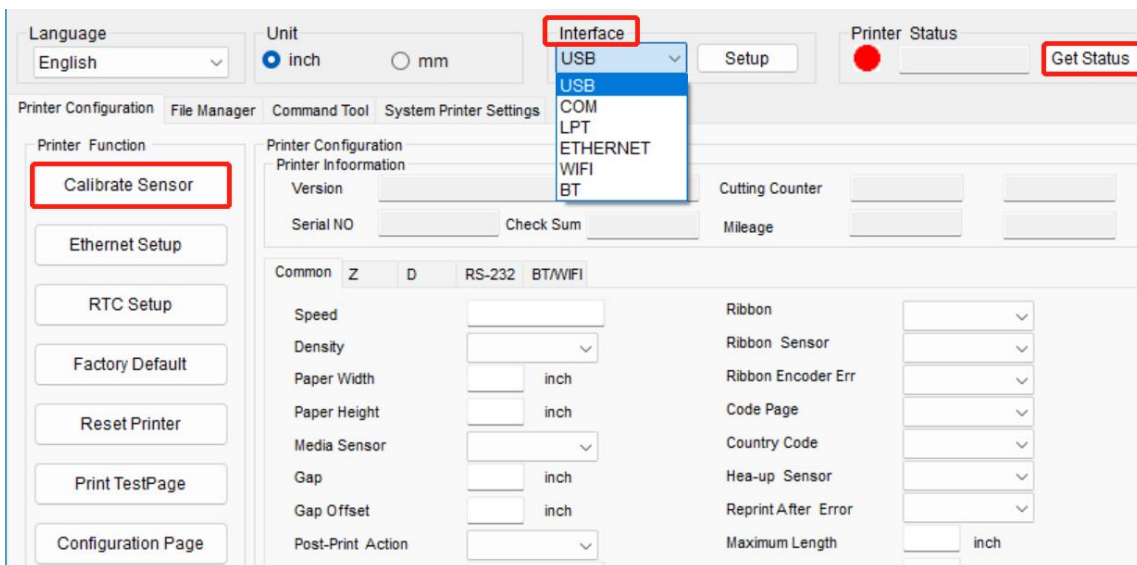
Language
English

Unit
inch
mm

Interface
USB
Setup
USB
COM
LPT
ETHERNET
WIFI
BT

Printer Status
Get Status

Printer Configuration
File Manager
Command Tool
System Printer Settings

Printer Function
Calibrate Sensor
Ethernet Setup
RTC Setup
Factory Default
Reset Printer
Print TestPage
Configuration Page

Printer Configuration
Printer Infoormation
Version
Cutting Counter
Serial NO
Check Sum
Mileage

Common
Z
D
RS-232
BT/WIFI

Speed
Density
Paper Width
inch
Paper Height
inch
Media Sensor
Gap
inch
Gap Offset
inch
Post-Print Action

Ribbon
Ribbon Sensor
Ribbon Encoder Err
Code Page
Country Code
Hea-up Sensor
Reprint After Error
Maximum Length
inch